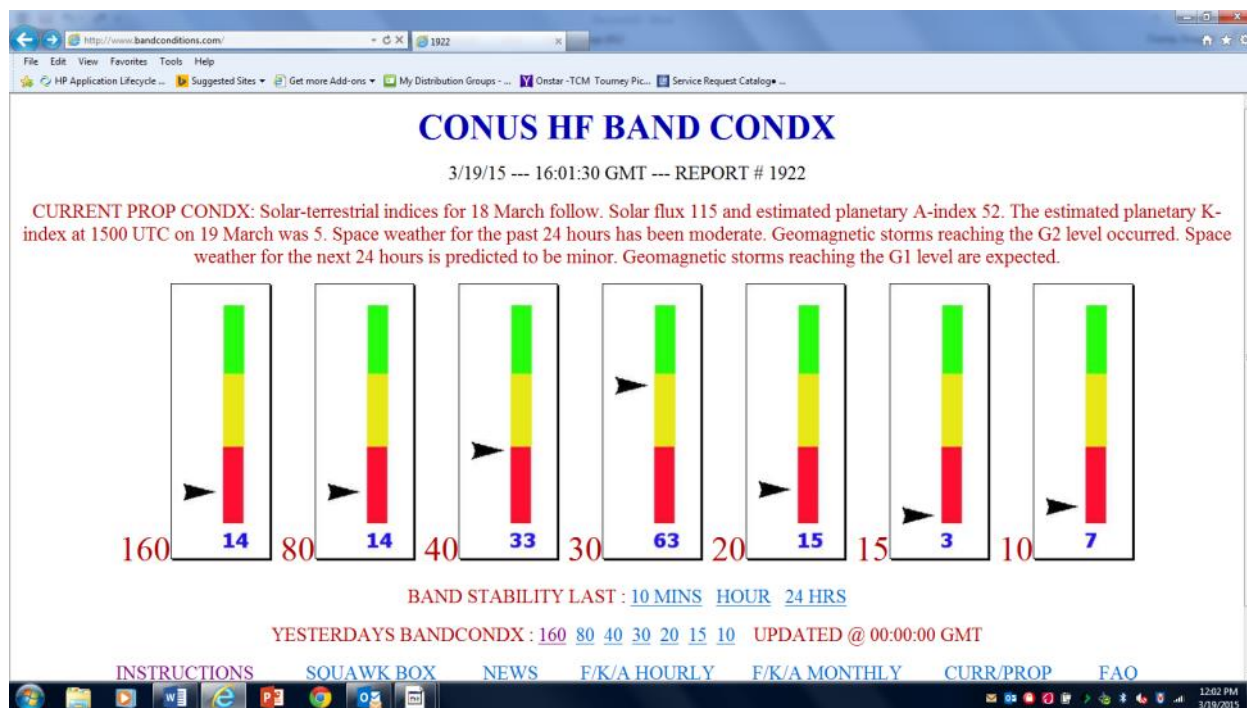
http://www.bandconditions.com/ 1922

File Edit View Favorites Tools Help

HP Application Lifecycle ... Suggested Sites Get more Add-ons My Distribution Groups - ... Onstar -TCM Tourney Pic... Service Request Catalog ...

CONUS HF BAND CONDX

3/19/15 --- 16:01:30 GMT --- REPORT # 1922

CURRENT PROP CONDX: Solar-terrestrial indices for 18 March follow. Solar flux 115 and estimated planetary A-index 52. The estimated planetary K-index at 1500 UTC on 19 March was 5. Space weather for the past 24 hours has been moderate. Geomagnetic storms reaching the G2 level occurred. Space weather for the next 24 hours is predicted to be minor. Geomagnetic storms reaching the G1 level are expected.

160 14 80 14 40 33 30 63 20 15 15 3 10 7

BAND STABILITY LAST : 10 MINS HOUR 24 HRS

YESTERDAYS BANDCONDX : 160 80 40 30 20 15 10 UPDATED @ 00:00:00 GMT

INSTRUCTIONS SQUAWK BOX NEWS F/K/A HOURLY F/K/A MONTHLY CURR/PROP FAQ

12:02 PM 3/19/2015